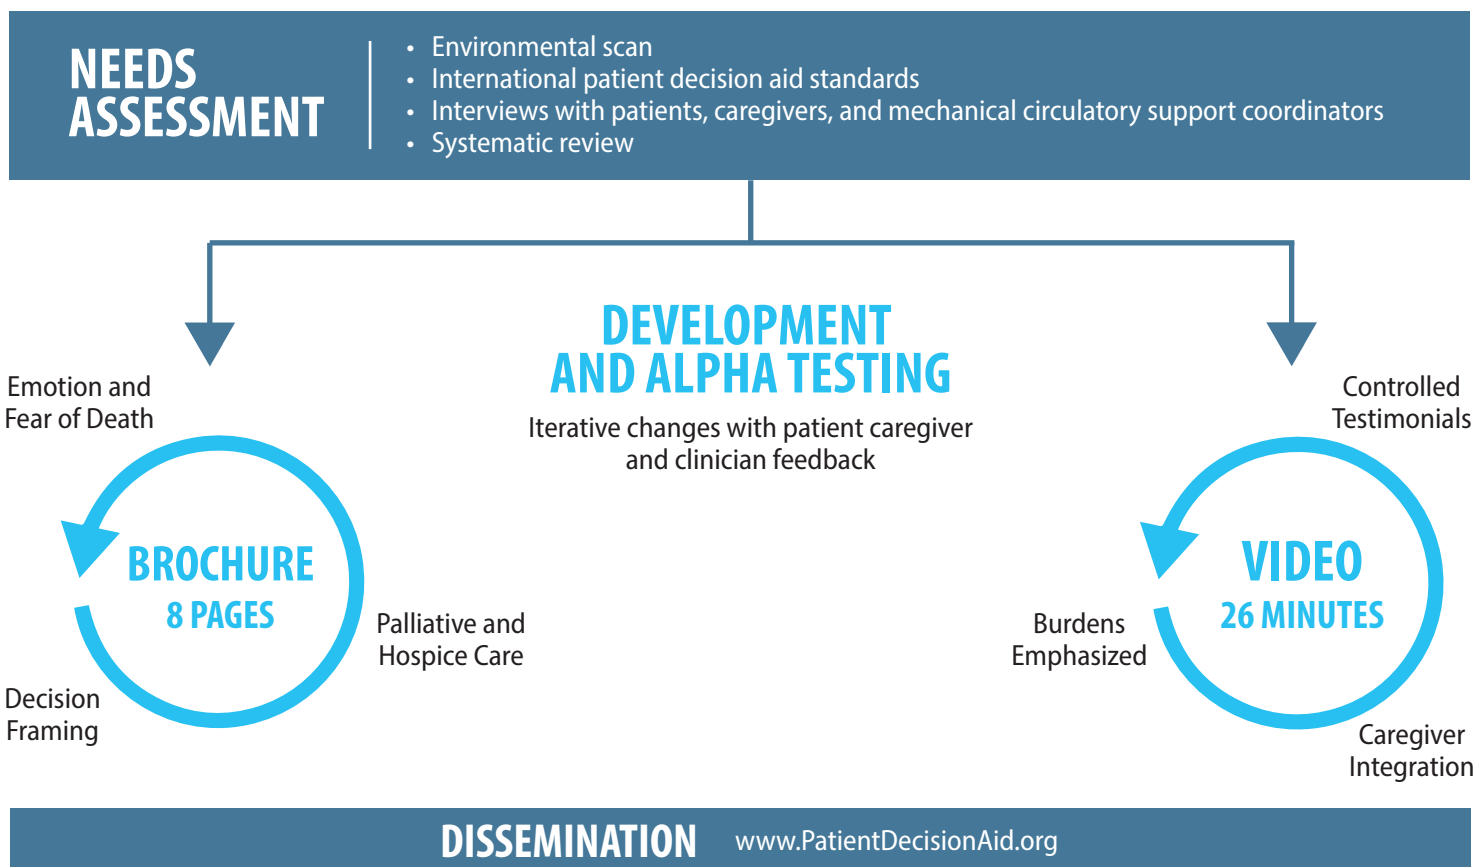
NEEDS ASSESSMENT

- Environmental scan
- International patient decision aid standards
- Interviews with patients, caregivers, and mechanical circulatory support coordinators
- Systematic review

DEVELOPMENT AND ALPHA TESTING

Iterative changes with patient caregiver and clinician feedback

Emotion and Fear of Death

BROCHURE
8 PAGES

Palliative and Hospice Care

Decision Framing

Controlled Testimonials

VIDEO
26 MINUTES

Burdens Emphasized

Caregiver Integration

DISSEMINATION www.PatientDecisionAid.org